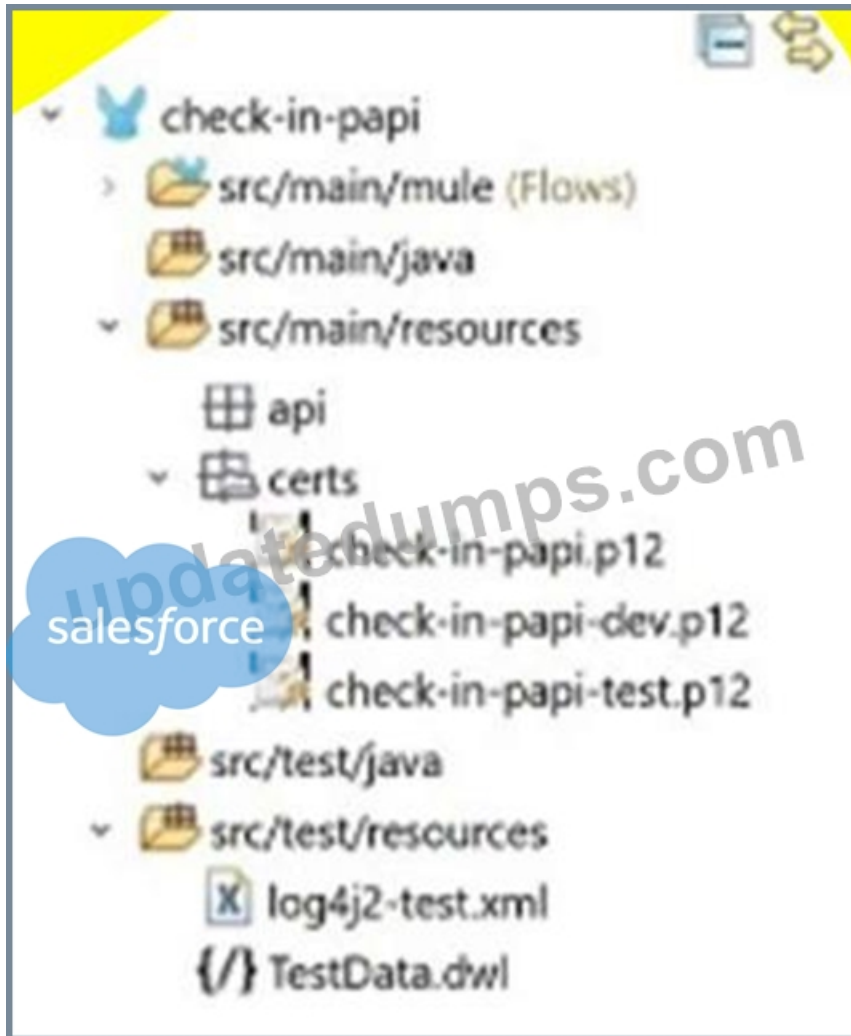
check-in-papi
src/main/mule (Flows)
src/main/java
src/main/resources
api
certs
check-in-papi.p12
check-in-papi-dev.p12
check-in-papi-test.p12
src/test/java
src/test/resources
log4j2-test.xml
TestData.dwl

updatedumps.com
salesforce